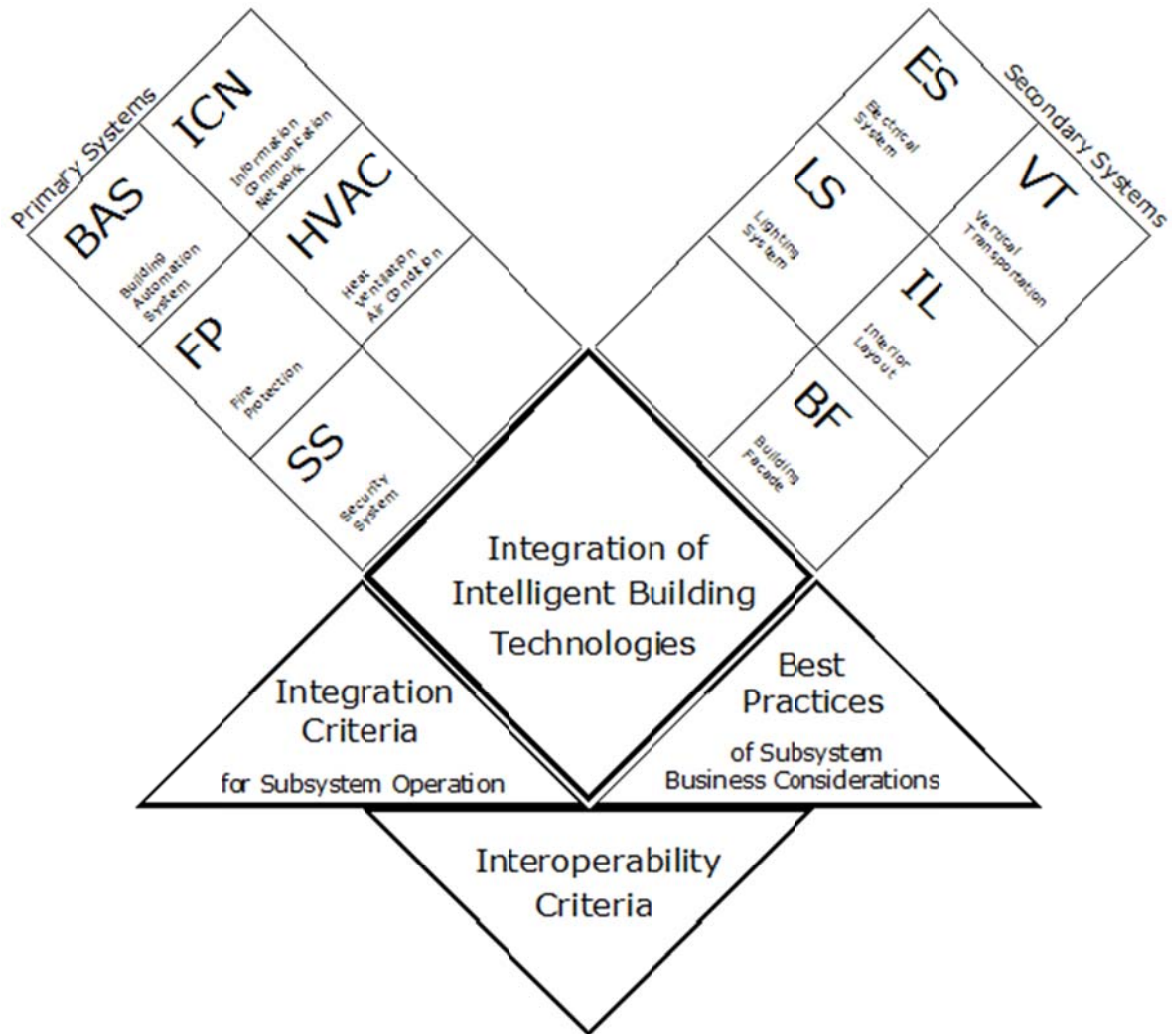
Primary Systems

ICN
Information Communication Network

BAS
Building Automation System

HVAC
Heat Ventilation Air Condition

FP
Fire Protection

SS
Security System

Secondary Systems

ES
Electrical System

VT
Vertical Transportation

LS
Lighting System

IL
Interior Layout

BF
Building Facade

Integration of Intelligent Building Technologies

Integration Criteria
for Subsystem Operation

Best Practices
of Subsystem Business Considerations

Interoperability Criteria